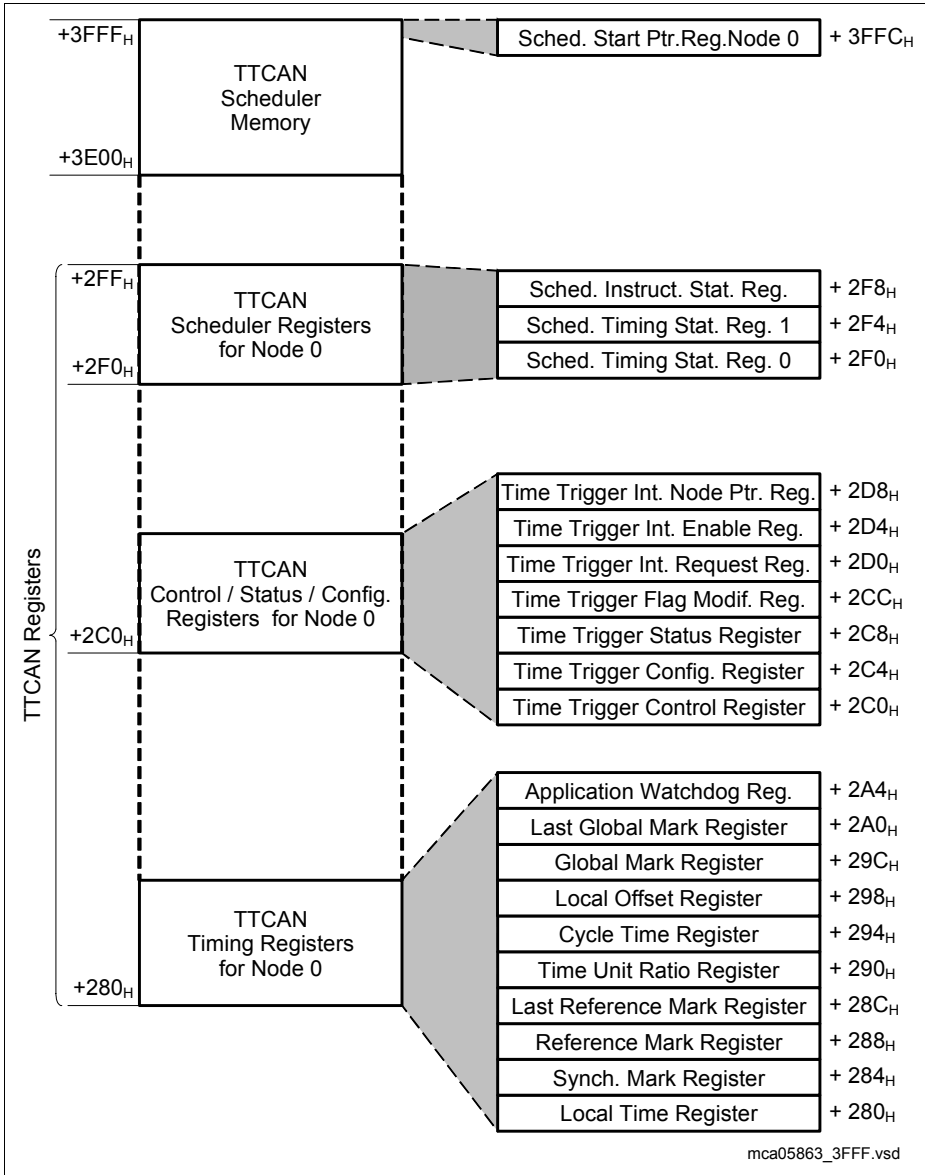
$+3FFF_H$

TTCAN Scheduler Memory

$+3E00_H$

Sched. Start Ptr.Reg.Node 0 $+ 3FFC_H$

$+2FF_H$

TTCAN Scheduler Registers for Node 0

$+2F0_H$

Sched. Instruct. Stat. Reg. $+ 2F8_H$

Sched. Timing Stat. Reg. 1 $+ 2F4_H$

Sched. Timing Stat. Reg. 0 $+ 2F0_H$

TTCAN Registers

TTCAN Control / Status / Config. Registers for Node 0

$+2C0_H$

Time Trigger Int. Node Ptr. Reg. $+ 2D8_H$

Time Trigger Int. Enable Reg. $+ 2D4_H$

Time Trigger Int. Request Reg. $+ 2D0_H$

Time Trigger Flag Modif. Reg. $+ 2CC_H$

Time Trigger Status Register $+ 2C8_H$

Time Trigger Config. Register $+ 2C4_H$

Time Trigger Control Register $+ 2C0_H$

TTCAN Timing Registers for Node 0

$+280_H$

Application Watchdog Reg. $+ 2A4_H$

Last Global Mark Register $+ 2A0_H$

Global Mark Register $+ 29C_H$

Local Offset Register $+ 298_H$

Cycle Time Register $+ 294_H$

Time Unit Ratio Register $+ 290_H$

Last Reference Mark Register $+ 28C_H$

Reference Mark Register $+ 288_H$

Synch. Mark Register $+ 284_H$

Local Time Register $+ 280_H$

mca05863_3FFF.vsd